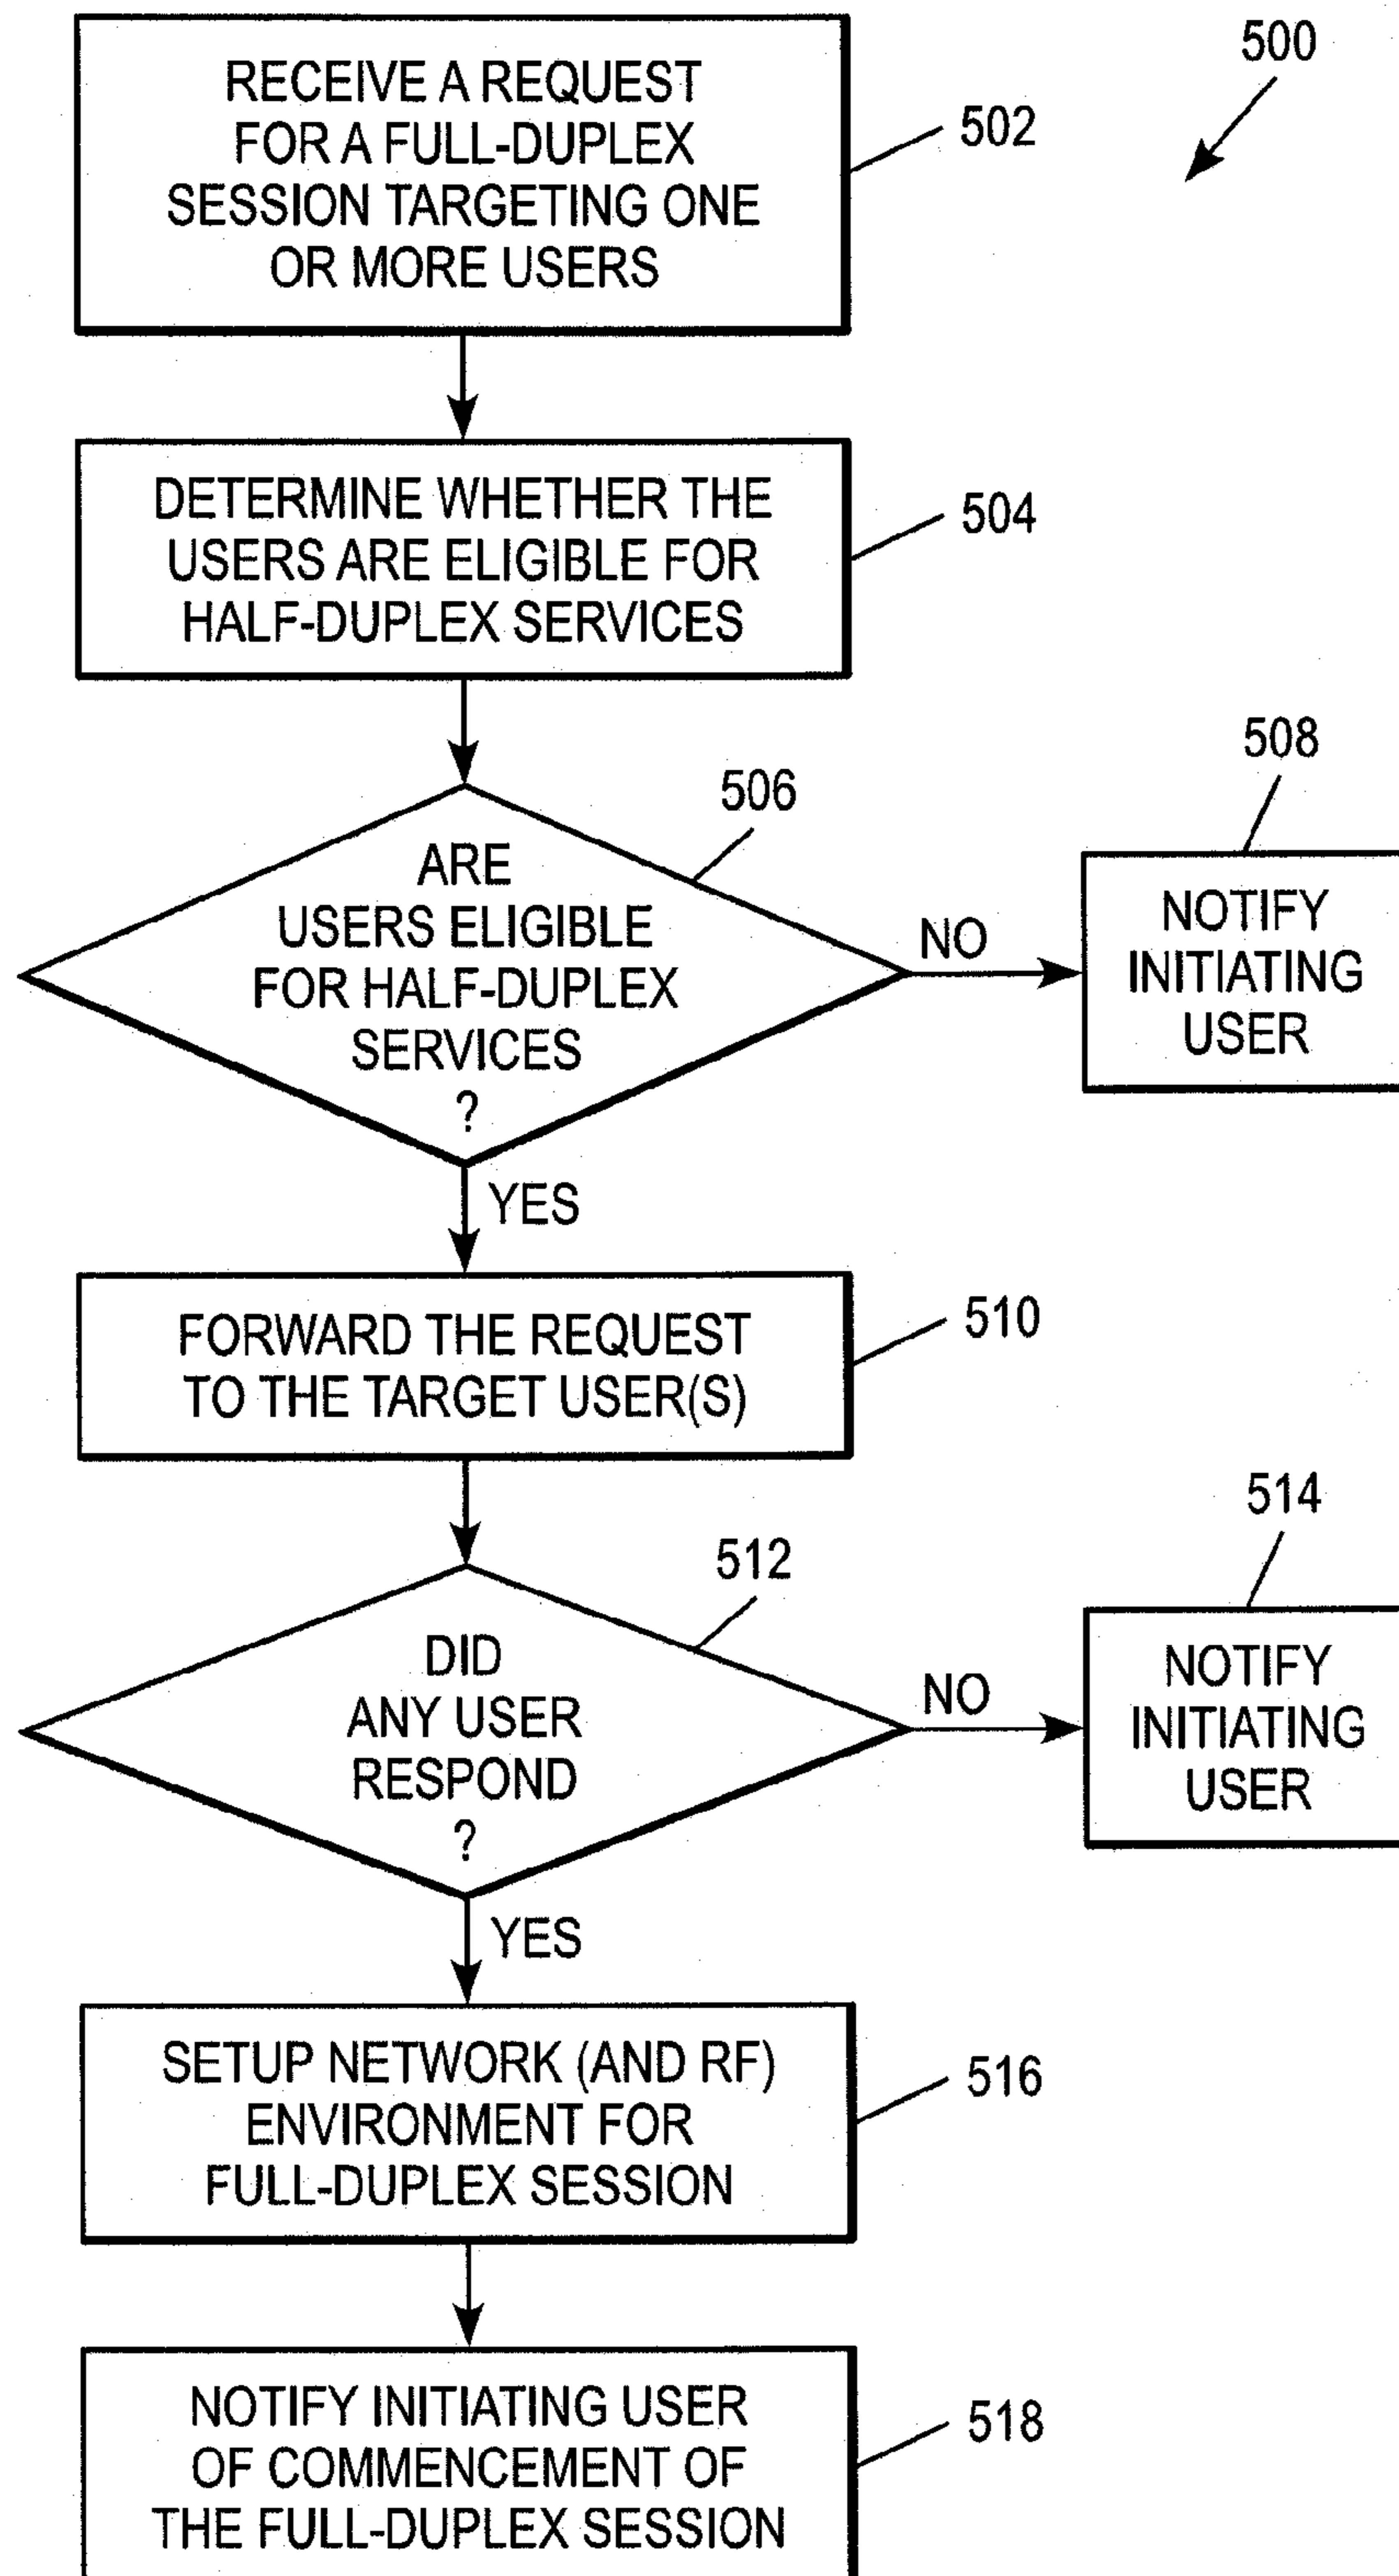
500

RECEIVE A REQUEST FOR A FULL-DUPLEX SESSION TARGETING ONE OR MORE USERS

502

DETERMINE WHETHER THE USERS ARE ELIGIBLE FOR HALF-DUPLEX SERVICES

504

506

ARE USERS ELIGIBLE FOR HALF-DUPLEX SERVICES ?

NO

508

NOTIFY INITIATING USER

YES

FORWARD THE REQUEST TO THE TARGET USER(S)

510

512

DID ANY USER RESPOND ?

NO

514

NOTIFY INITIATING USER

YES

SETUP NETWORK (AND RF) ENVIRONMENT FOR FULL-DUPLEX SESSION

516

NOTIFY INITIATING USER OF COMMENCEMENT OF THE FULL-DUPLEX SESSION

518